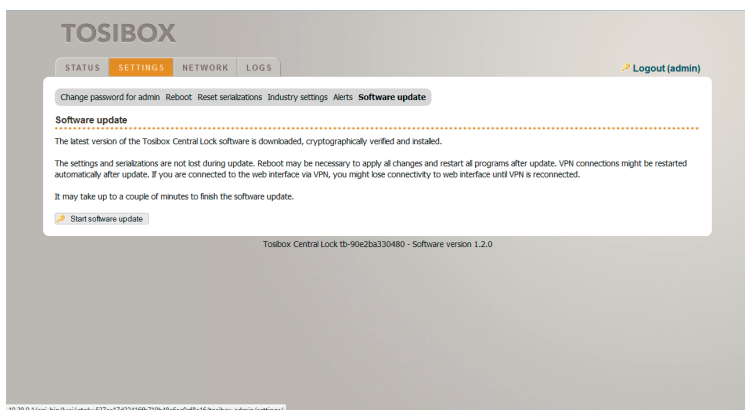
TOSIBOX

STATUS SETTINGS NETWORK LOGS

Logout (admin)

Change password for admin Reboot Reset serializations Industry settings Alerts Software update

Software update

The latest version of the Tosibox Central Lock software is downloaded, cryptographically verified and installed.

The settings and serializations are not lost during update. Reboot may be necessary to apply all changes and restart all programs after update. VPN connections might be restarted automatically after update. If you are connected to the web interface via VPN, you might lose connectivity to web interface until VPN is reconnected.

It may take up to a couple of minutes to finish the software update.

Start software update

Tosibox Central Lock tb-90e2ba330480 - Software version 1.2.0

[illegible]